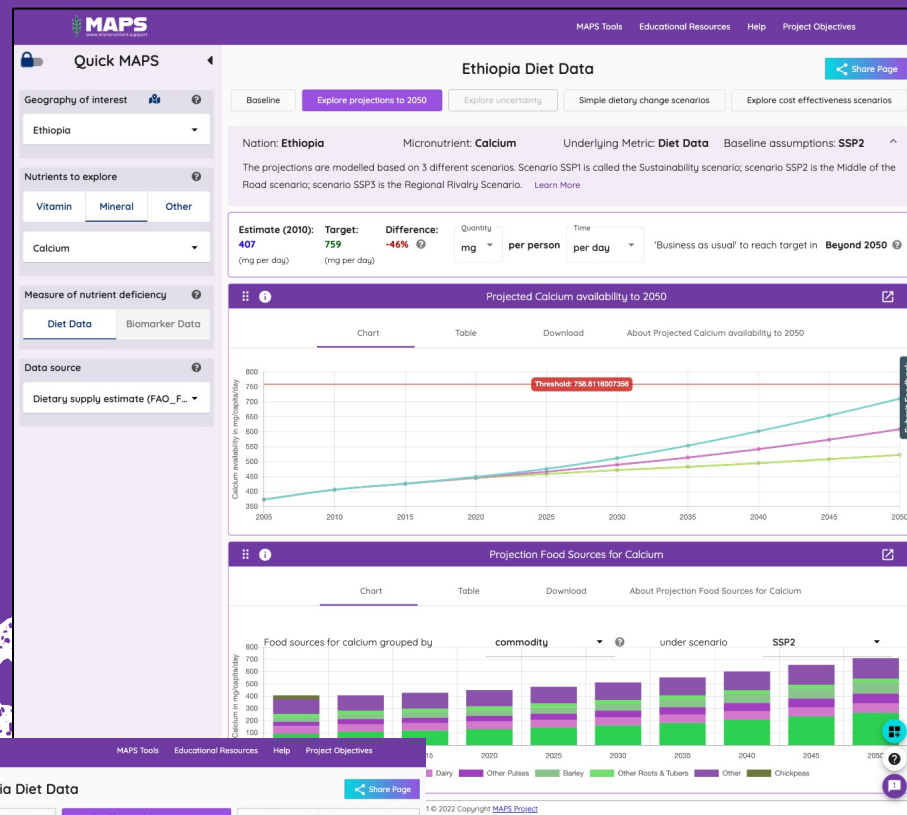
MAPS
www.micronutrient.support

MAPS Tools Educational Resources Help Project Objectives

Quick MAPS

Geography of interest
Ethiopia

Nutrients to explore
Vitamin Mineral Other
Calcium

Measure of nutrient deficiency
Diet Data Biomarker Data

Data source
Dietary supply estimate (FAO_F...

Ethiopia Diet Data

Share Page

Baseline Explore projections to 2050 Explore uncertainty Simple dietary change scenarios Explore cost effectiveness scenarios

Nation: Ethiopia Micronutrient: Calcium Underlying Metric: Diet Data Baseline assumptions: SSP2

The projections are modelled based on 3 different scenarios. Scenario SSP1 is called the Sustainability scenario; scenario SSP2 is the Middle of the Road scenario; scenario SSP3 is the Regional Rivalry Scenario. Learn More

Estimate (2010): 407 (mg per day) Target: 759 (mg per day) Difference: -46% Quantity mg per person Time per day 'Business as usual' to reach target in Beyond 2050

Projected Calcium availability to 2050

Chart Table Download About Projected Calcium availability to 2050

Threshold: 758.8116007356

Calcium availability in mg/capita/day
800 750 700 650 600 550 500 450 400 350
2005 2010 2015 2020 2025 2030 2035 2040 2045 2050

Projection Food Sources for Calcium

Chart Table Download About Projection Food Sources for Calcium

Food sources for calcium grouped by commodity under scenario SSP2

Calcium in mg/capita/day
800 750 700 650 600 550 500 450 400 350 300 250 200 150 100 50 0
2015 2020 2025 2030 2035 2040 2045 2050

Dairy Other Pulses Barley Other Roots & Tubers Other Chickpeas

MAPS Tools Educational Resources Help Project Objectives

ia Diet Data

Share Page

1 © 2022 Copyright MAPS Project